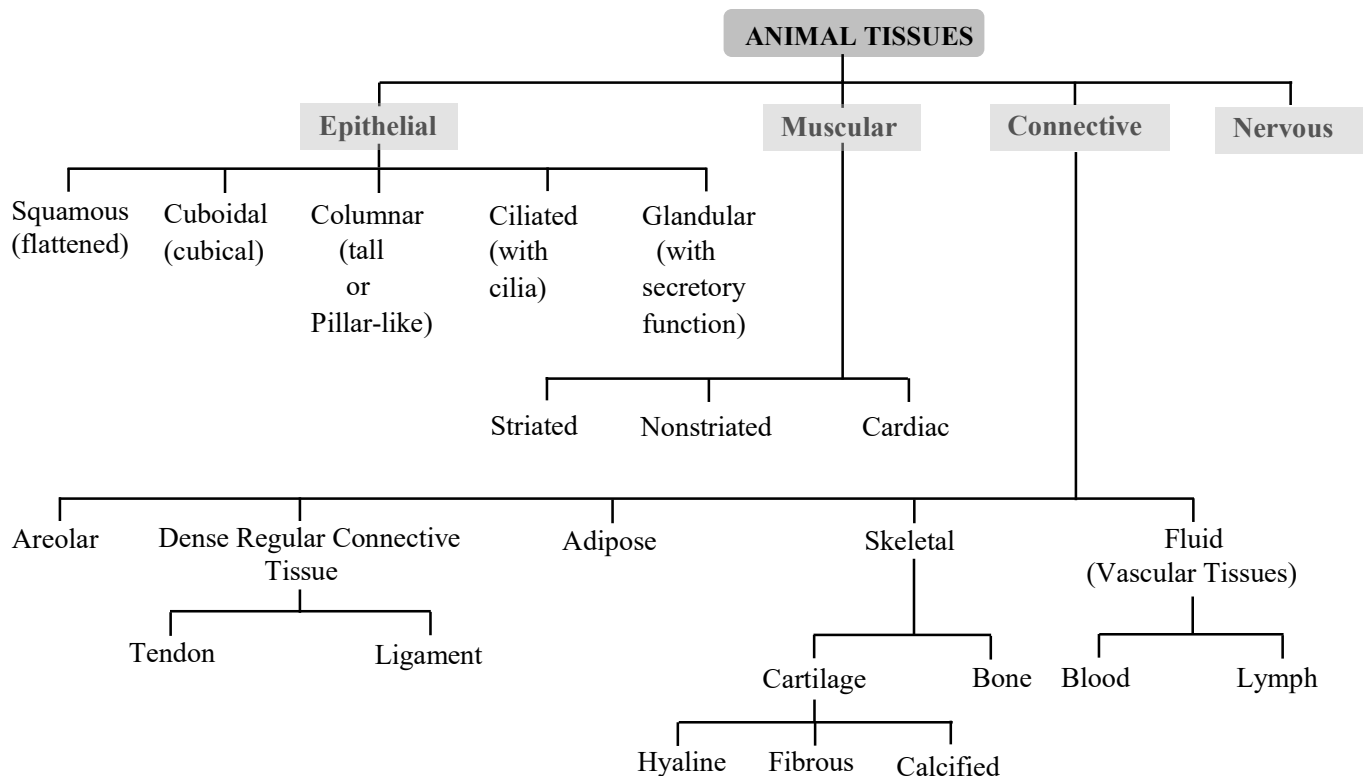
ANIMAL TISSUES

Epithelial

Muscular

Connective

Nervous

Squamous (flattened)

Cuboidal (cubical)

Columnar (tall or Pillar-like)

Ciliated (with cilia)

Glandular (with secretory function)

Striated

Nonstriated

Cardiac

Areolar

Dense Regular Connective Tissue

Adipose

Skeletal

Fluid (Vascular Tissues)

Tendon

Ligament

Cartilage

Bone

Blood

Lymph

Hyaline

Fibrous

Calcified